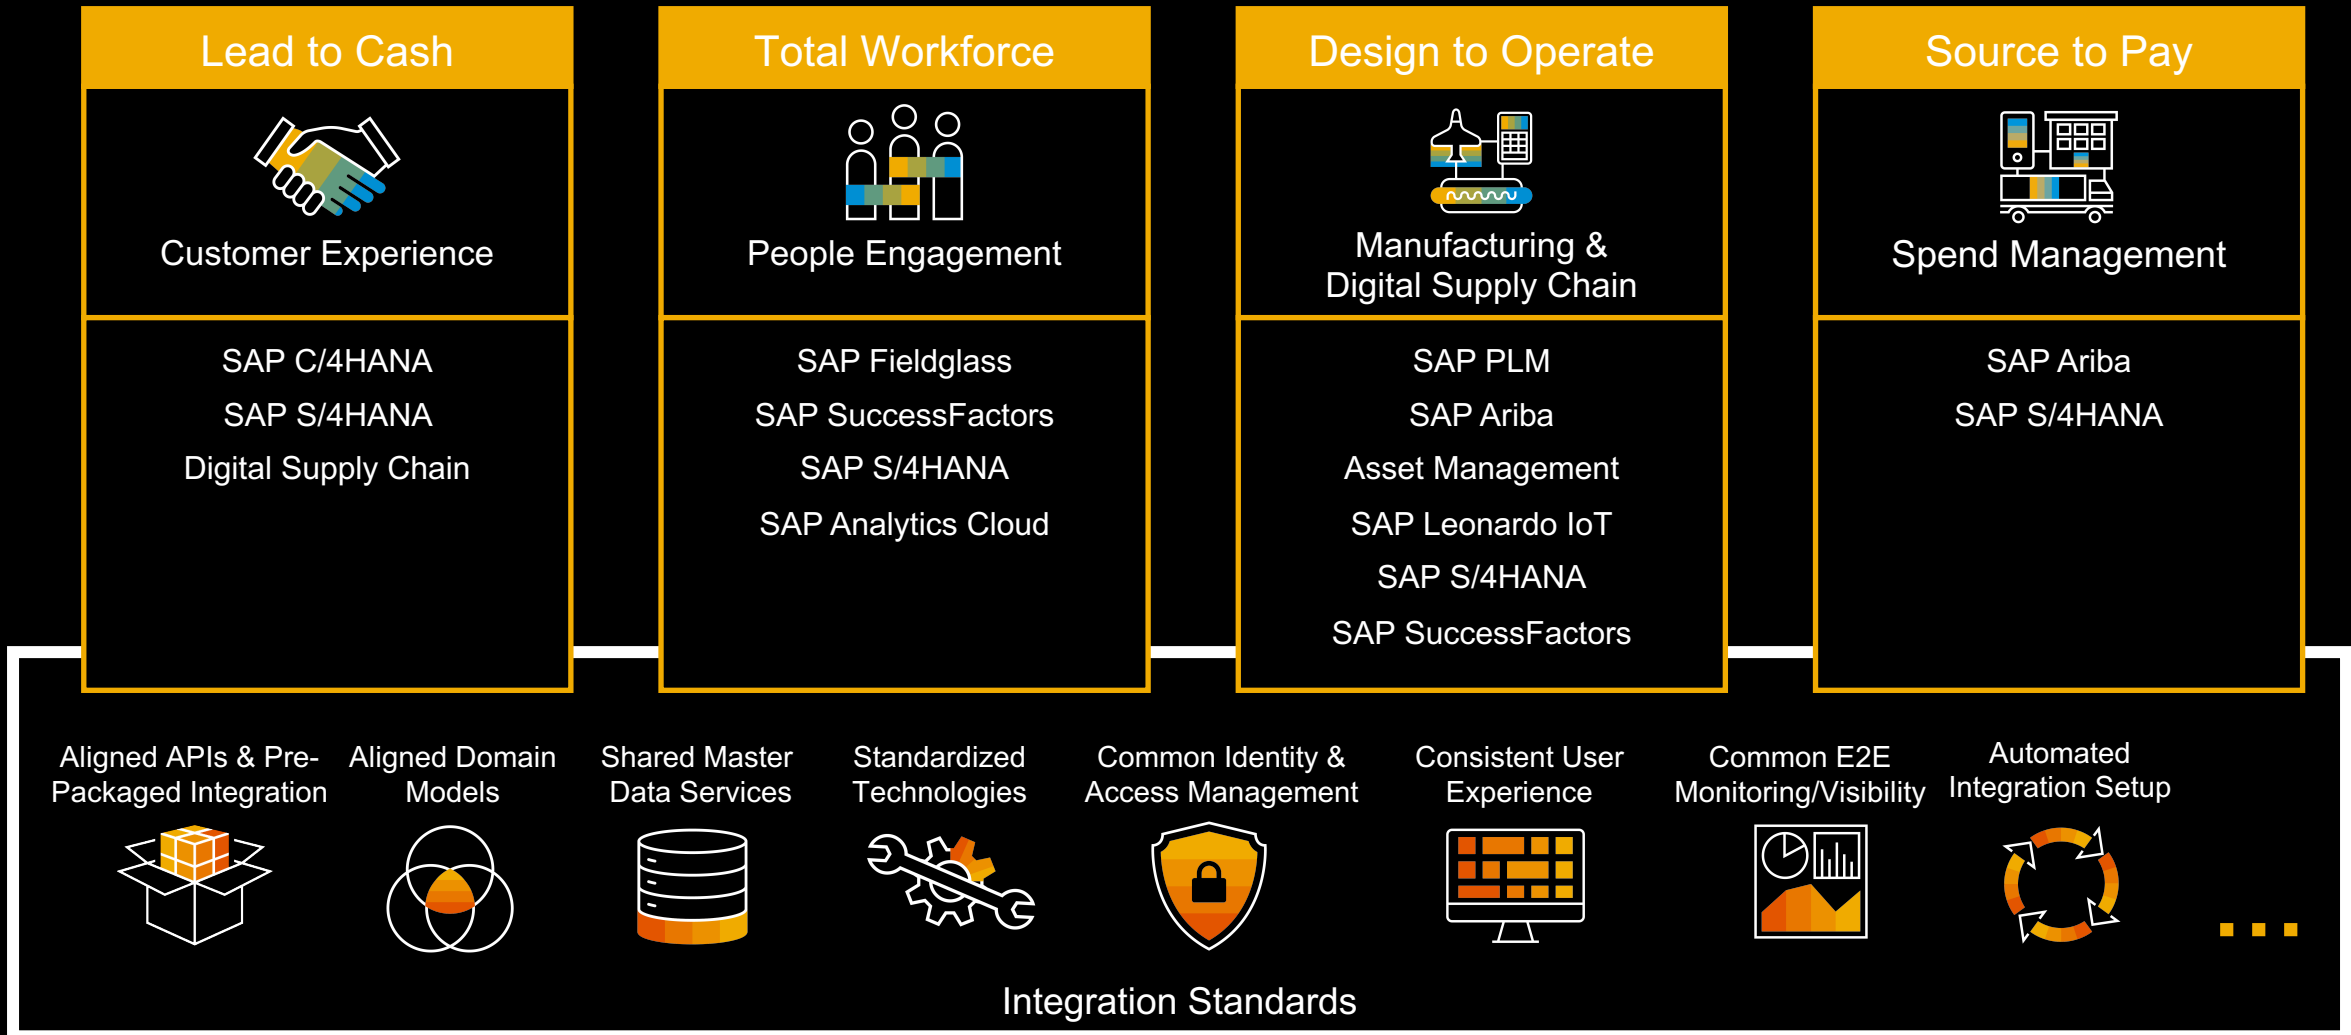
Lead to Cash

Customer Experience

SAP C/4HANA
SAP S/4HANA
Digital Supply Chain

Total Workforce

People Engagement

SAP Fieldglass
SAP SuccessFactors
SAP S/4HANA
SAP Analytics Cloud

Design to Operate

Manufacturing & Digital Supply Chain

SAP PLM
SAP Ariba
Asset Management
SAP Leonardo IoT
SAP S/4HANA
SAP SuccessFactors

Source to Pay

Spend Management

SAP Ariba
SAP S/4HANA

Aligned APIs & Pre-Packaged Integration

Aligned Domain Models

Shared Master Data Services

Standardized Technologies

Common Identity & Access Management

Consistent User Experience

Common E2E Monitoring/Visibility

Automated Integration Setup

...

Integration Standards